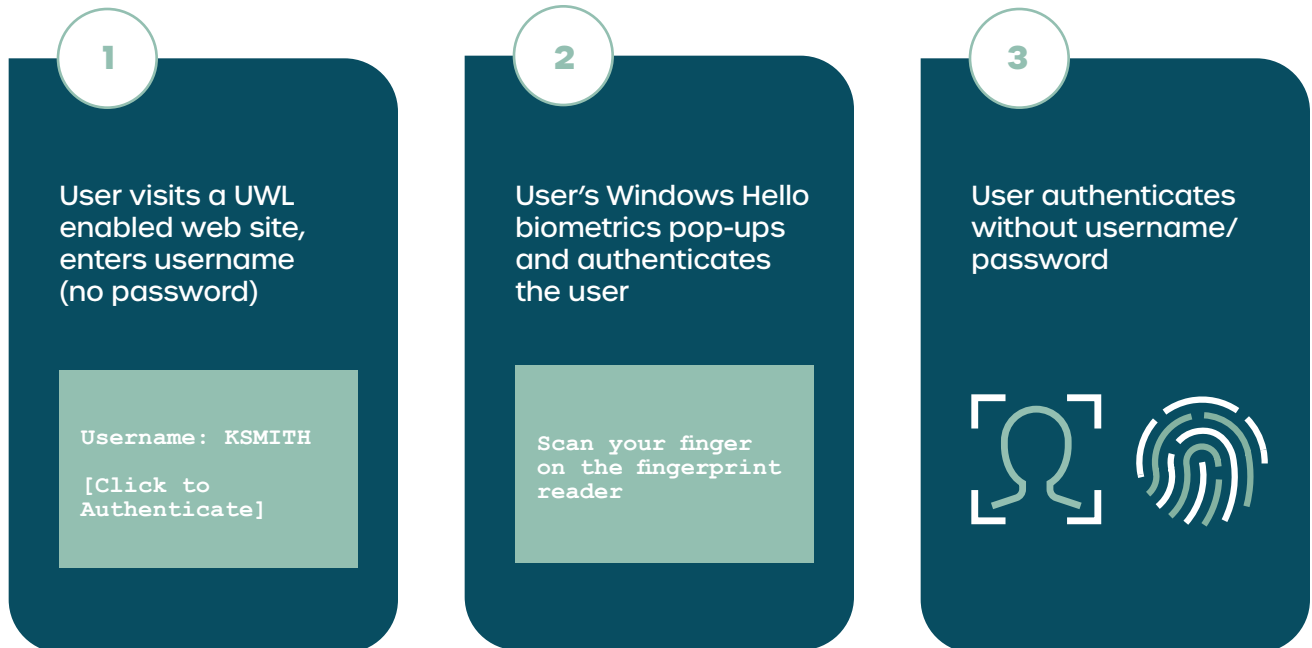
1

User visits a UWL enabled web site, enters username (no password)

Username: KSMITH

[Click to Authenticate]

2

User's Windows Hello biometrics pop-ups and authenticates the user

Scan your finger on the fingerprint reader

3

User authenticates without username/ password